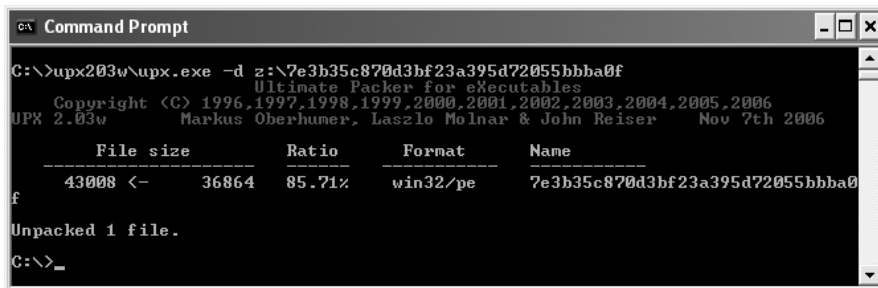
Command Prompt

C:\>upx203w\upx.exe -d z:\7e3b35c870d3bf23a395d72055bbba0f
Ultimate Packer for eXecutables
Copyright (C) 1996,1997,1998,1999,2000,2001,2002,2003,2004,2005,2006
UPX 2.03w Markus Oberhumer, Laszlo Molnar & John Reiser Nov 7th 2006

| File size | | Ratio | Format | Name |
|---|---|---|---|---|
| 43008 <- | 36864 | 85.71% | win32/pe | 7e3b35c870d3bf23a395d72055bbba0f |

Unpacked 1 file.

C:\>_